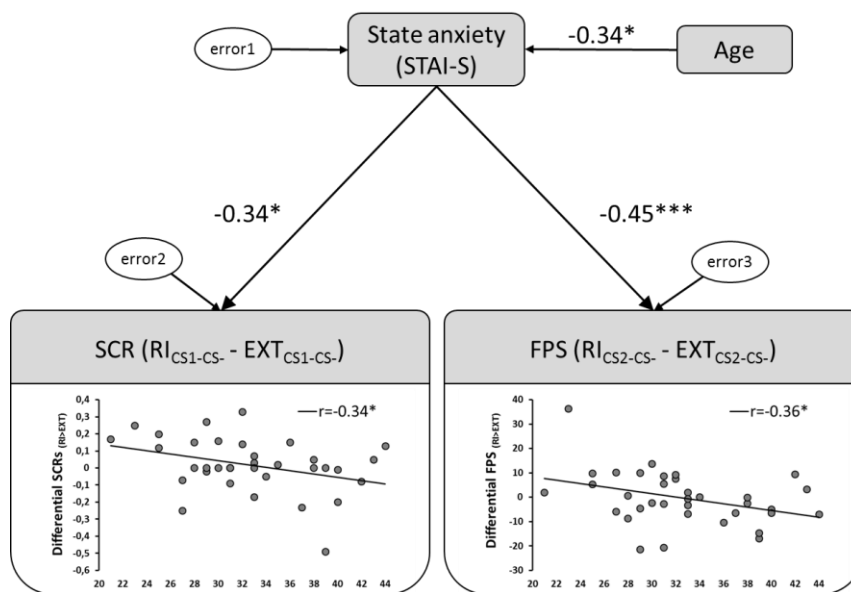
State anxiety (STAI-S)

error1

-0.34*

Age

-0.34*

-0.45***

error2

error3

SCR ($RI_{CS1-CS-}$ - $EXT_{CS1-CS-}$)

FPS ($RI_{CS2-CS-}$ - $EXT_{CS2-CS-}$)

Differential SCRs $_{(RI>EXT)}$

—r=-0.34*

0,4
0,3
0,2
0,1
0
-0,1
-0,2
-0,3
-0,4
-0,5
-0,6

20 22 24 26 28 30 32 34 36 38 40 42 44

Differential FPS $_{(RI>EXT)}$

—r=-0.36*

40
30
20
10
0
-10
-20
-30

20 22 24 26 28 30 32 34 36 38 40 42 44